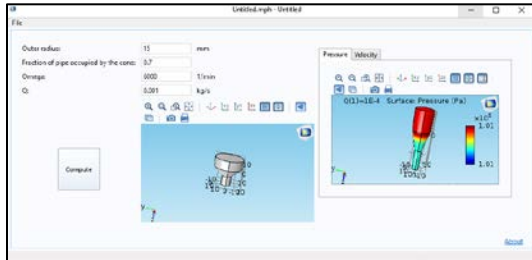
Untitled.mph - Untitled

File

Outer radius: 15 mm

Fraction of pipe occupied by the cone: 0.7

Omega: 6000 1/min

Q: 0.001 kg/s

Compute

Pressure Velocity

Q(1)=1E-4 Surface: Pressure (Pa)

$\times10^{5}$

1.01

1.01

About